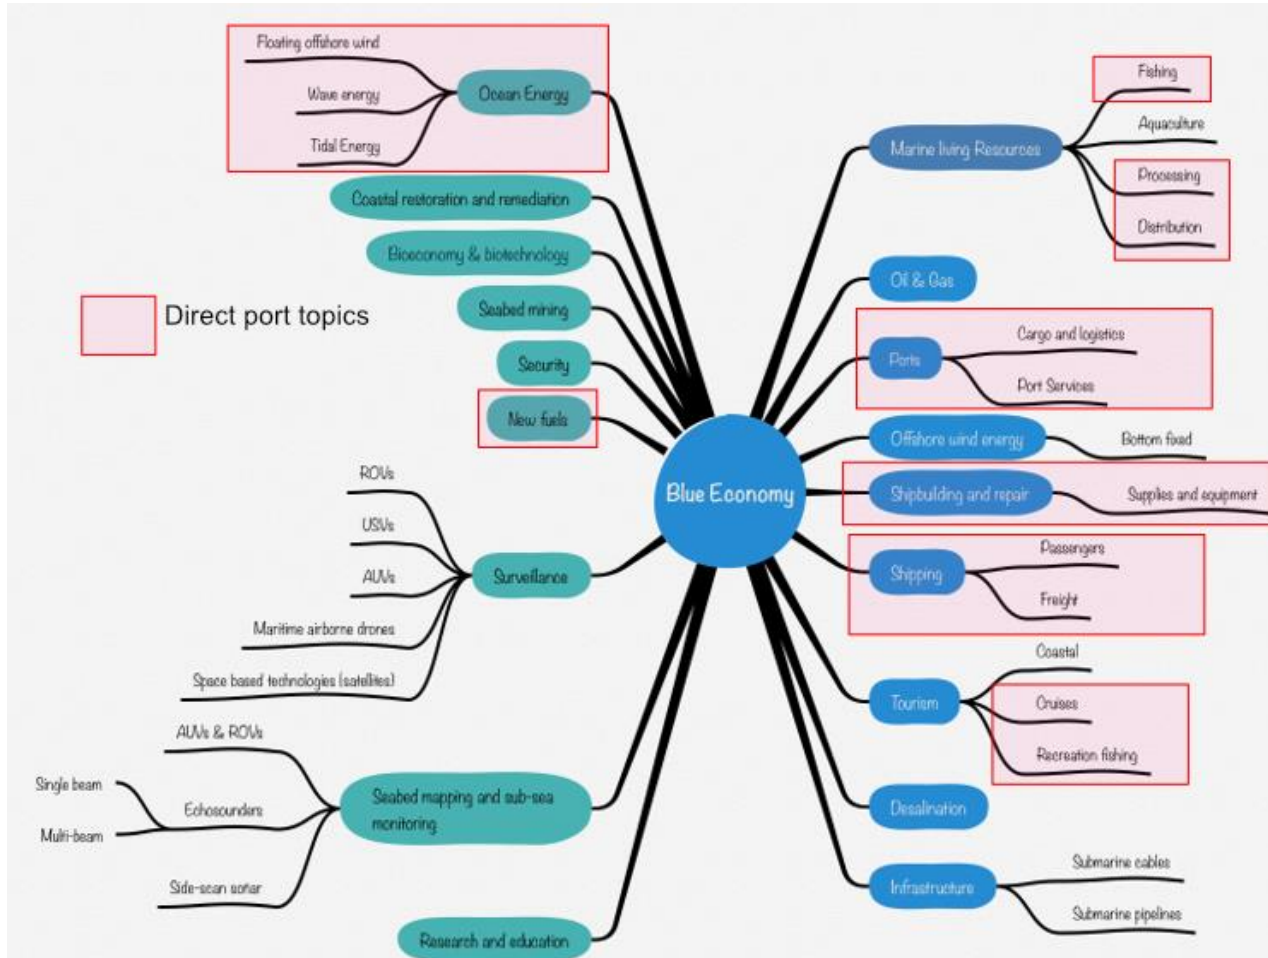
Floating offshore wind

Wave energy

Tidal Energy

Ocean Energy

Coastal restoration and remediation

Bioeconomy & biotechnology

Direct port topics

Seabed mining

Security

New fuels

ROVs

USVs

AUVs

Maritime airborne drones

Space based technologies (satellites)

Surveillance

AUVs & ROVs

Single beam

Echosounders

Multi-beam

Side-scan sonar

Seabed mapping and sub-sea monitoring

Research and education

Blue Economy

Fishing

Aquaculture

Marine living Resources

Processing

Distribution

Oil & Gas

Cargo and logistics

Ports

Port Services

Offshore wind energy

Bottom fixed

Shipbuilding and repair

Supplies and equipment

Passengers

Shipping

Freight

Coastal

Tourism

Cruises

Recreation fishing

Desalination

Submarine cables

Infrastructure

Submarine pipelines